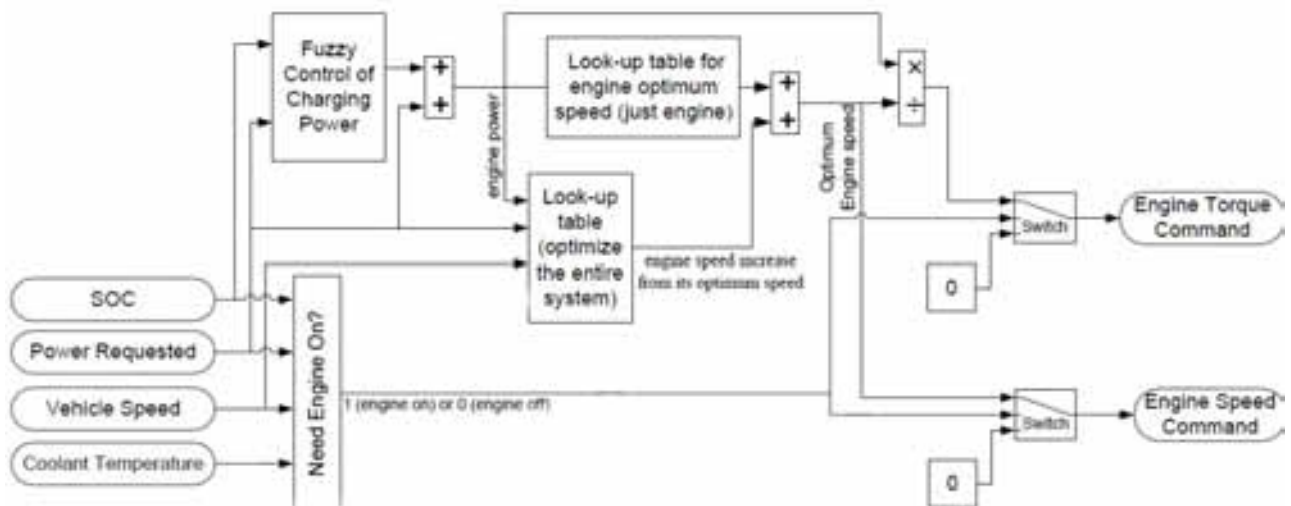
Fuzzy Control of Charging Power

+
+

Look-up table for engine optimum speed (just engine)

+
+

×
÷

engine power

Look-up table (optimize the entire system)

engine speed increase from its optimum speed

Optimum Engine speed

Switch

Engine Torque Command

0

SOC

Power Requested

Vehicle Speed

Coolant Temperature

Need Engine On?

1 (engine on) or 0 (engine off)

Switch

Engine Speed Command

0